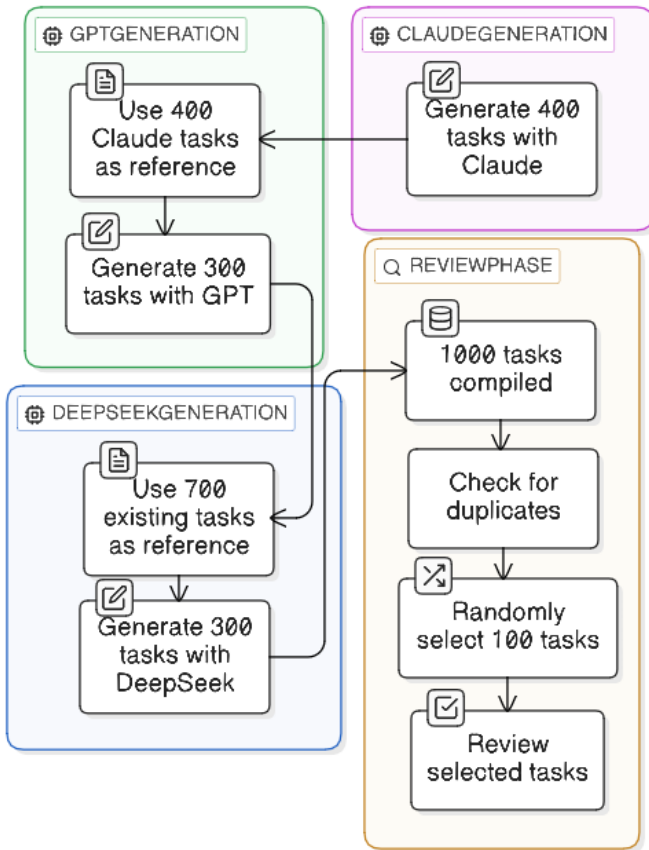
GPTGENERATION

Use 400 Claude tasks as reference

Generate 300 tasks with GPT

CLAUDEGENERATION

Generate 400 tasks with Claude

REVIEWPHASE

1000 tasks compiled

Check for duplicates

Randomly select 100 tasks

Review selected tasks

DEEPSEEKGENERATION

Use 700 existing tasks as reference

Generate 300 tasks with DeepSeek